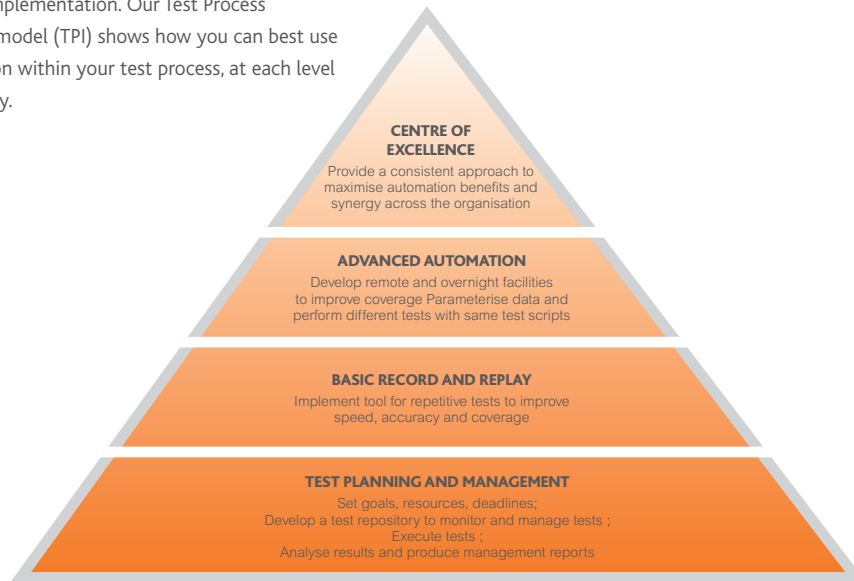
mplementation. Our Test Process model (TPI) shows how you can best use on within your test process, at each level y.

CENTRE OF EXCELLENCE

Provide a consistent approach to maximise automation benefits and synergy across the organisation

ADVANCED AUTOMATION

Develop remote and overnight facilities to improve coverage Parameterise data and perform different tests with same test scripts

BASIC RECORD AND REPLAY

Implement tool for repetitive tests to improve speed, accuracy and coverage

TEST PLANNING AND MANAGEMENT

Set goals, resources, deadlines;
Develop a test repository to monitor and manage tests ;
Execute tests ;
Analyse results and produce management reports